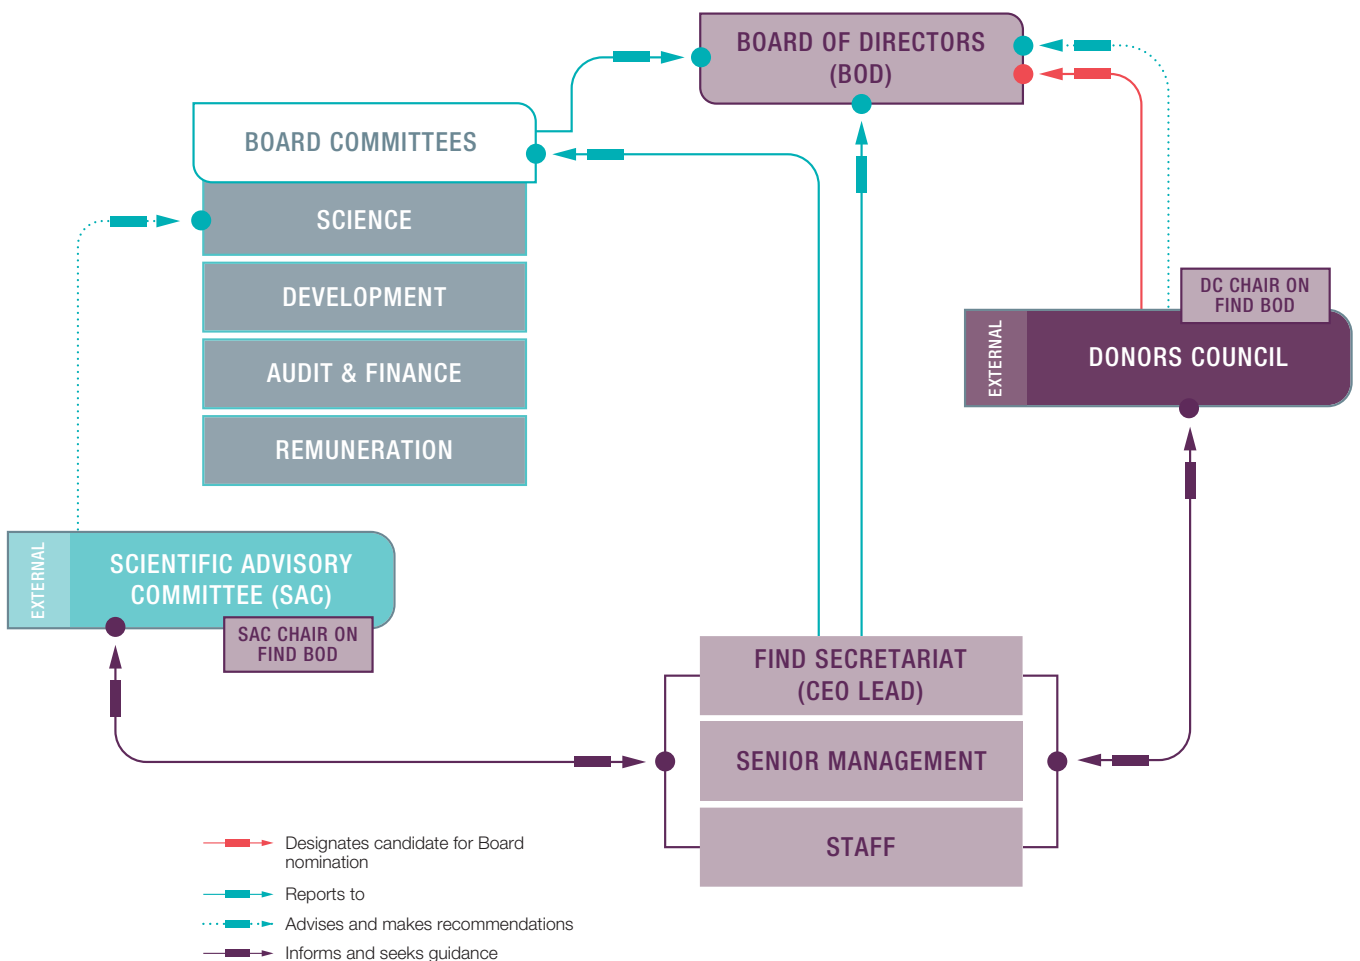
BOARD OF DIRECTORS (BOD)

BOARD COMMITTEES

SCIENCE

DEVELOPMENT

AUDIT & FINANCE

REMUNERATION

DC CHAIR ON FIND BOD

EXTERNAL

DONORS COUNCIL

EXTERNAL

SCIENTIFIC ADVISORY COMMITTEE (SAC)

SAC CHAIR ON FIND BOD

FIND SECRETARIAT (CEO LEAD)

SENIOR MANAGEMENT

STAFF

Designates candidate for Board nomination

Reports to

Advises and makes recommendations

Informs and seeks guidance